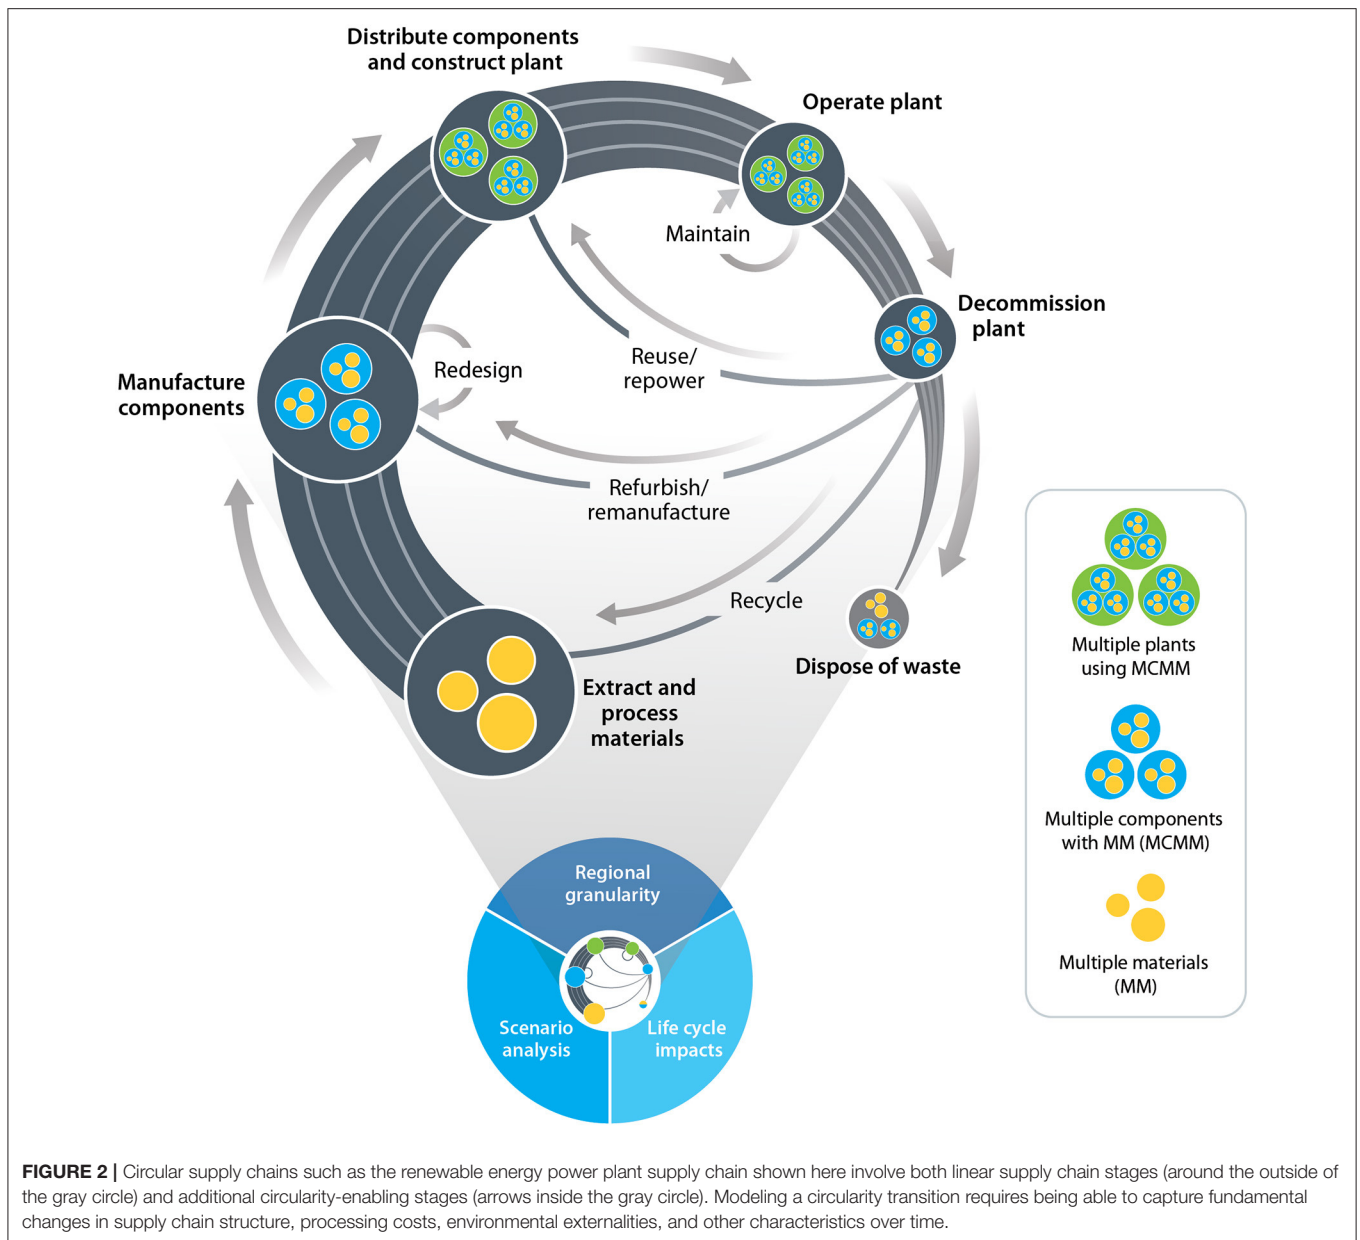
Distribute components and construct plant

Operate plant

Maintain

Decommission plant

Manufacture components

Redesign

Reuse/ repower

Refurbish/ remanufacture

Recycle

Dispose of waste

Extract and process materials

Regional granularity

Scenario analysis

Life cycle impacts

Multiple plants using MCMM

Multiple components with MM (MCMM)

Multiple materials (MM)

FIGURE 2 | Circular supply chains such as the renewable energy power plant supply chain shown here involve both linear supply chain stages (around the outside of the gray circle) and additional circularity-enabling stages (arrows inside the gray circle). Modeling a circularity transition requires being able to capture fundamental changes in supply chain structure, processing costs, environmental externalities, and other characteristics over time.